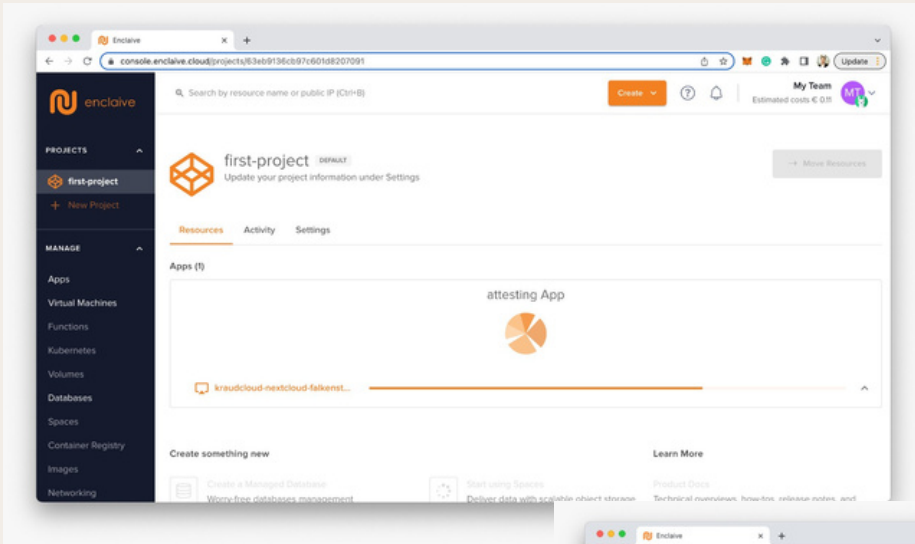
Enclaive
console.enclaive.cloud/projects/63eb9136cb97c601d8207091
Update
enclaive
Search by resource name or public IP (Ctrl+B)
Create
My Team
Estimated costs € 0.11
MT
PROJECTS
first-project
+ New Project
MANAGE
Apps
Virtual Machines
Functions
Kubernetes
Volumes
Databases
Spaces
Container Registry
Images
Networking
first-project DEFAULT
Update your project information under Settings
→ Move Resources
Resources
Activity
Settings
Apps (1)
attesting App
kraudcloud-nextcloud-falkenst...
Create something new
Create a Managed Database
Worry-free databases management
Start using Spaces
Deliver data with scalable object storage
Learn More
Product Docs
Technical overviews, how-tos, release notes, and
Enclaive